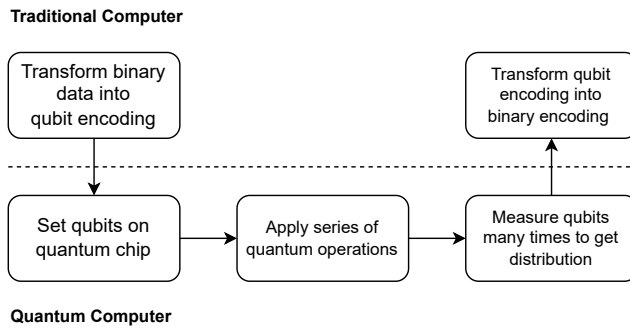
Traditional Computer

Transform binary data into qubit encoding

Transform qubit encoding into binary encoding

Set qubits on quantum chip

Apply series of quantum operations

Measure qubits many times to get distribution

Quantum Computer